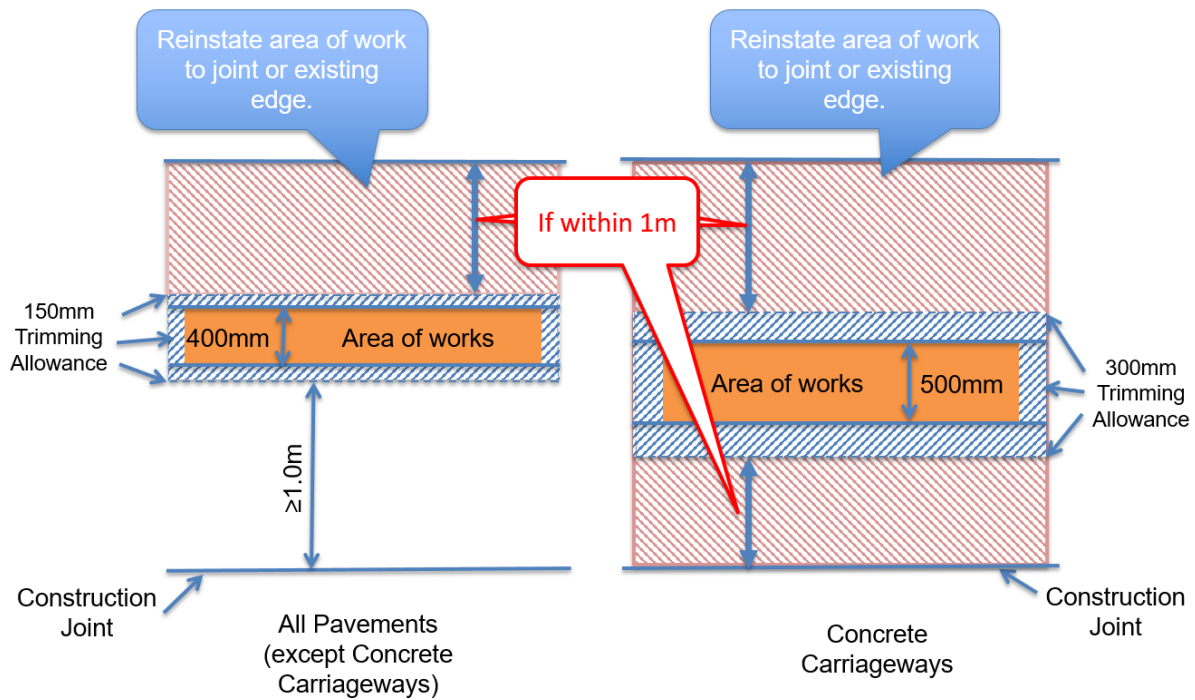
Reinstate area of work to joint or existing edge.

Reinstate area of work to joint or existing edge.

If within 1m

150mm Trimming Allowance

400mm

Area of works

Area of works

500mm

300mm Trimming Allowance

≥1.0m

Construction Joint

All Pavements (except Concrete Carriageways)

Concrete Carriageways

Construction Joint